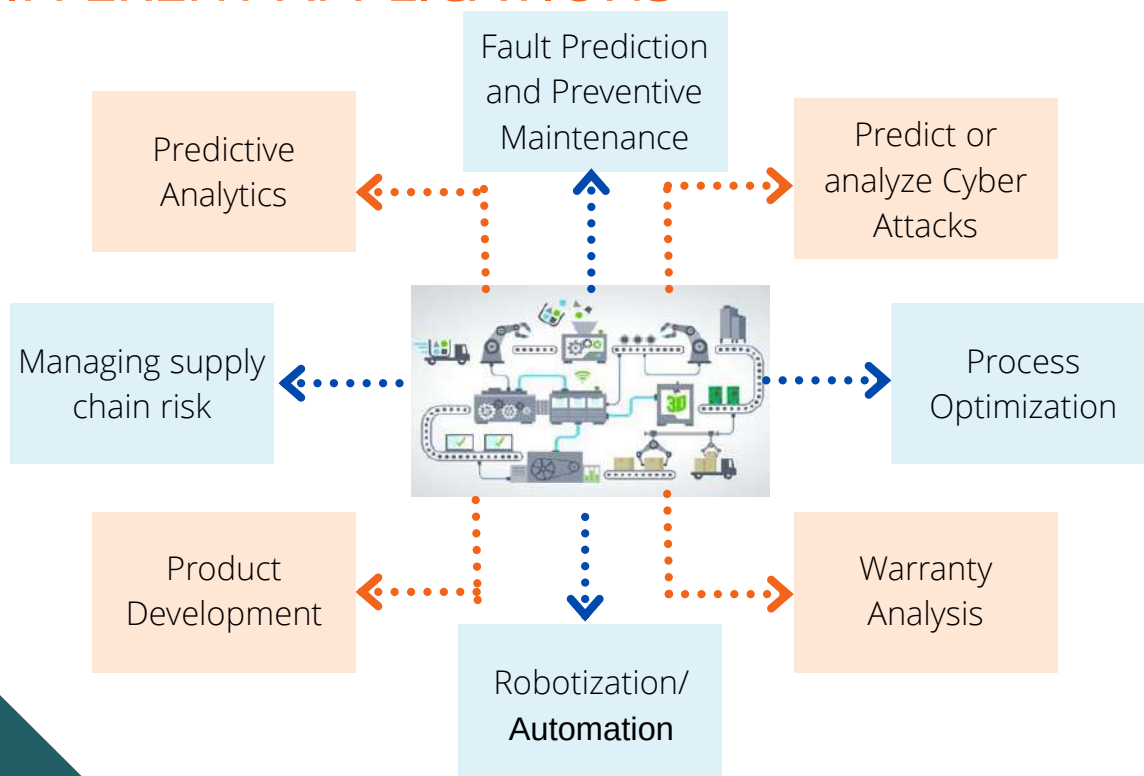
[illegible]

Fault Prediction and Preventive Maintenance

Predictive Analytics

Predict or analyze Cyber Attacks

Managing supply chain risk

3D

Process Optimization

Product Development

Warranty Analysis

Robotization/ Automation